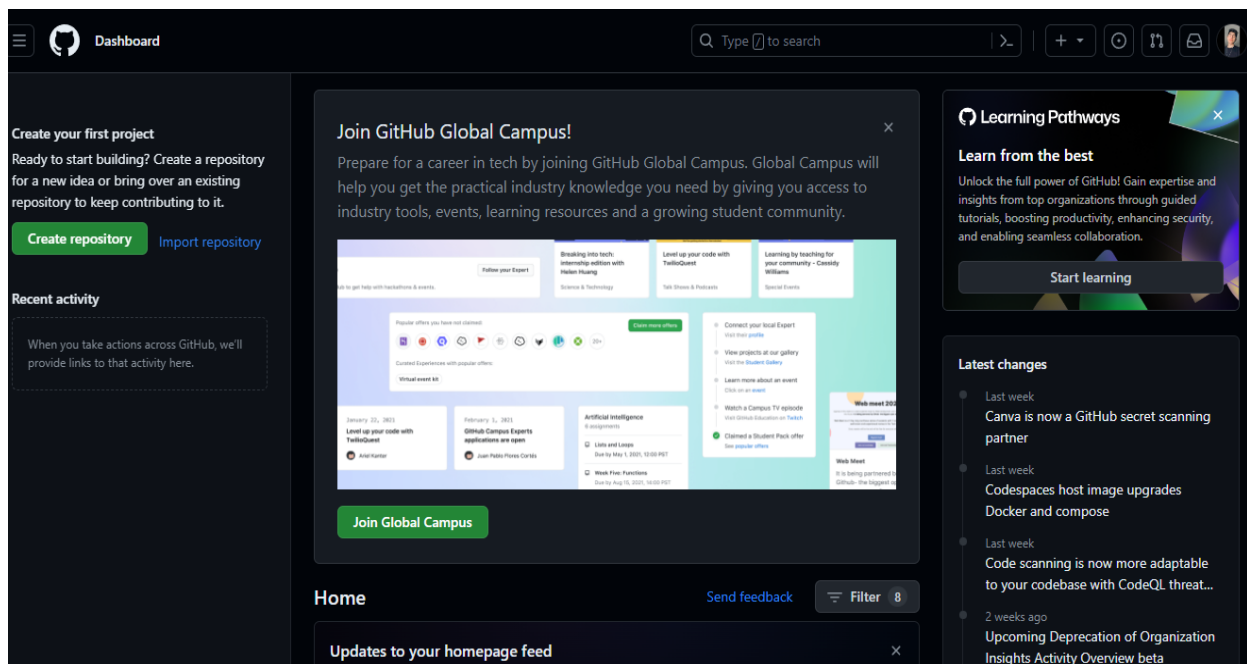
Dashboard

Type / to search

Create your first project

Ready to start building? Create a repository for a new idea or bring over an existing repository to keep contributing to it.

Create repository Import repository

Recent activity

When you take actions across GitHub, we'll provide links to that activity here.

Join GitHub Global Campus!

Prepare for a career in tech by joining GitHub Global Campus. Global Campus will help you get the practical industry knowledge you need by giving you access to industry tools, events, learning resources and a growing student community.

Follow your Expert

Breaking into tech: internship edition with Helen Huang

Science & Technology

Level up your code with TwilioQuest

Talk Shows & Podcasts

Learning by teaching for your community - Cassidy Williams

Special Events

Popular offers you have not claimed

Claim more offers

Curated Experiences with popular offers

Virtual event kit

Connect your local Expert

View projects at our gallery

Visit the Student Gallery

Learn more about an event

Watch a Campus TV episode

Claimed a Student Pack offer

See popular offers

January 22, 2021

Level up your code with TwilioQuest

February 1, 2021

GitHub Campus Experts applications are open

Artificial Intelligence

Lists and Loops

Week Five: Functions

Web Meet

Join Global Campus

Home

Send feedback

Filter 8

Updates to your homepage feed

Learning Pathways

Learn from the best

Unlock the full power of GitHub! Gain expertise and insights from top organizations through guided tutorials, boosting productivity, enhancing security, and enabling seamless collaboration.

Start learning

Latest changes

Last week

Canva is now a GitHub secret scanning partner

Last week

Codespaces host image upgrades Docker and compose

Last week

Code scanning is now more adaptable to your codebase with CodeQL threat...

2 weeks ago

Upcoming Deprecation of Organization Insights Activity Overview beta